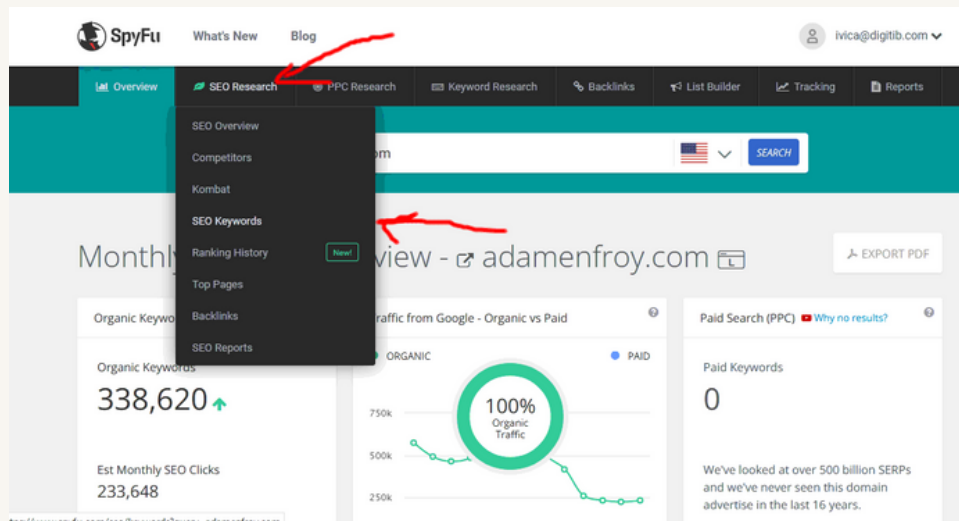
SpyFu What's New Blog

ivica@digitib.com

Overview SEO Research PPC Research Keyword Research Backlinks List Builder Tracking Reports

SEO Overview
Competitors
Kombat
SEO Keywords
Ranking History New!
Top Pages
Backlinks
SEO Reports

om

SEARCH

Monthly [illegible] view - adamenfroy.com

EXPORT PDF

Organic Keyw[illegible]

Organic Keywords
338,620

Est Monthly SEO Clicks
233,648

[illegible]raffic from Google - Organic vs Paid

ORGANIC PAID

100%
Organic Traffic

750k
500k
250k

Paid Search (PPC) Why no results?

Paid Keywords
0

We've looked at over 500 billion SERPs and we've never seen this domain advertise in the last 16 years.

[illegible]